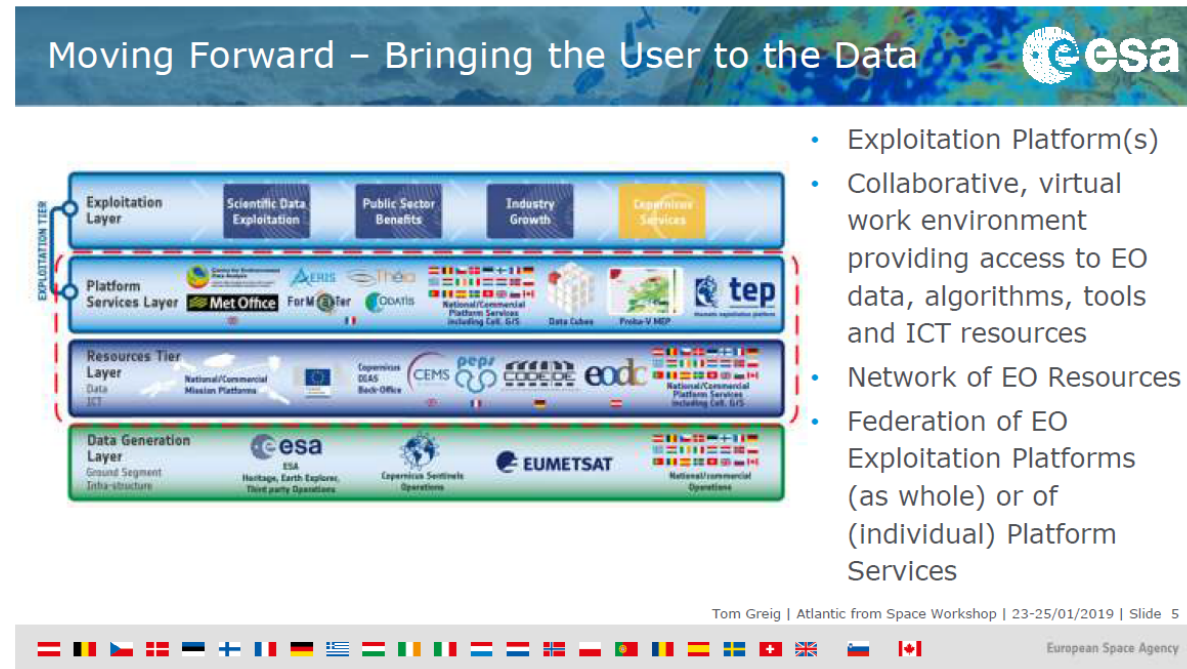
Moving Forward – Bringing the User to the Data

esa

EXPLOITATION TIER

Exploitation Layer

Scientific Data Exploitation

Public Sector Benefits

Industry Growth

Copernicus Services

Platform Services Layer

Met Office

AERIS

Theia

ForM@Ter

ODATIS

National/Commercial Platform Services including Coll. G/S

Data Cubes

Proba-V MEP

tep

Resources Tier Layer
Data
ICT

National/Commercial Mission Platforms

Copernicus DIAS Back-Office

CEMS

peps

CODE-DE

eodc

National/Commercial Platform Services including Coll. G/S

Data Generation Layer
Ground Segment
Infra-structure

esa

ESA
Heritage, Earth Explorer, Third party Operations

Copernicus Sentinels Operations

EUMETSAT

National/commercial Operations

• Exploitation Platform(s)
• Collaborative, virtual work environment providing access to EO data, algorithms, tools and ICT resources
• Network of EO Resources
• Federation of EO Exploitation Platforms (as whole) or of (individual) Platform Services

Tom Greig | Atlantic from Space Workshop | 23-25/01/2019 | Slide 5

European Space Agency